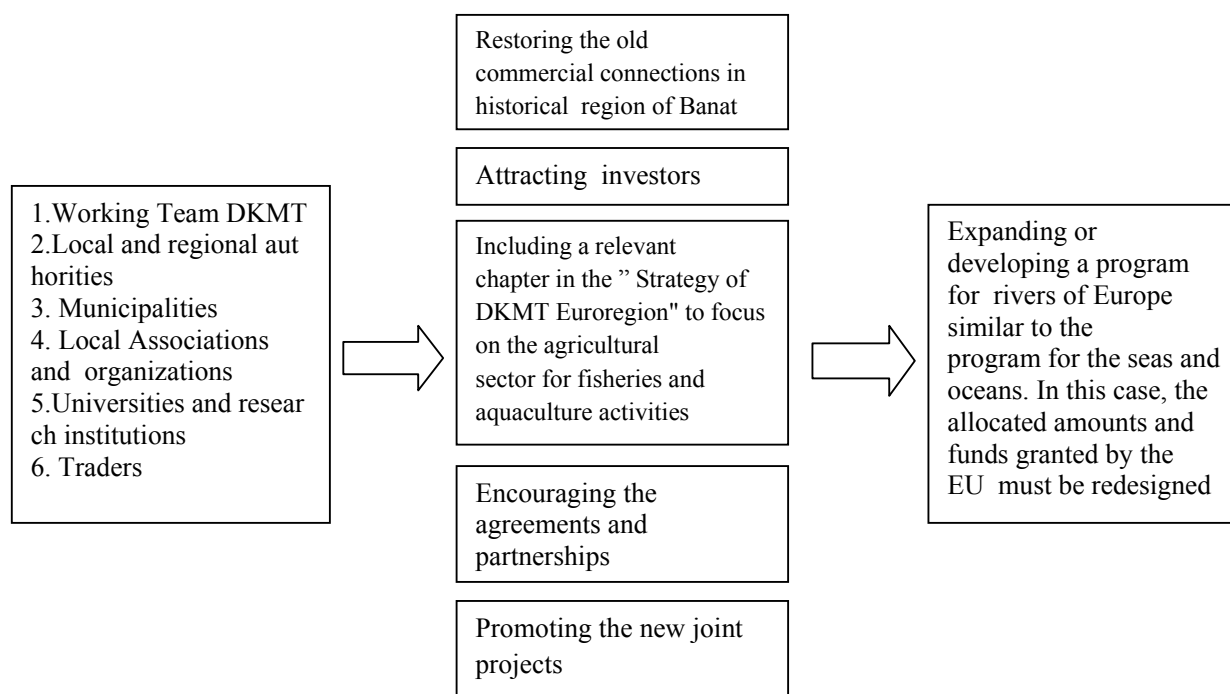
1.Working Team DKMT
2.Local and regional aut horities
3. Municipalities
4. Local Associations and organizations
5.Universities and researc h institutions
6. Traders

Restoring the old commercial connections in historical region of Banat

Attracting investors

Including a relevant chapter in the " Strategy of DKMT Euroregion" to focus on the agricultural sector for fisheries and aquaculture activities

Encouraging the agreements and partnerships

Promoting the new joint projects

Expanding or developing a program for rivers of Europe similar to the program for the seas and oceans. In this case, the allocated amounts and funds granted by the EU must be redesigned